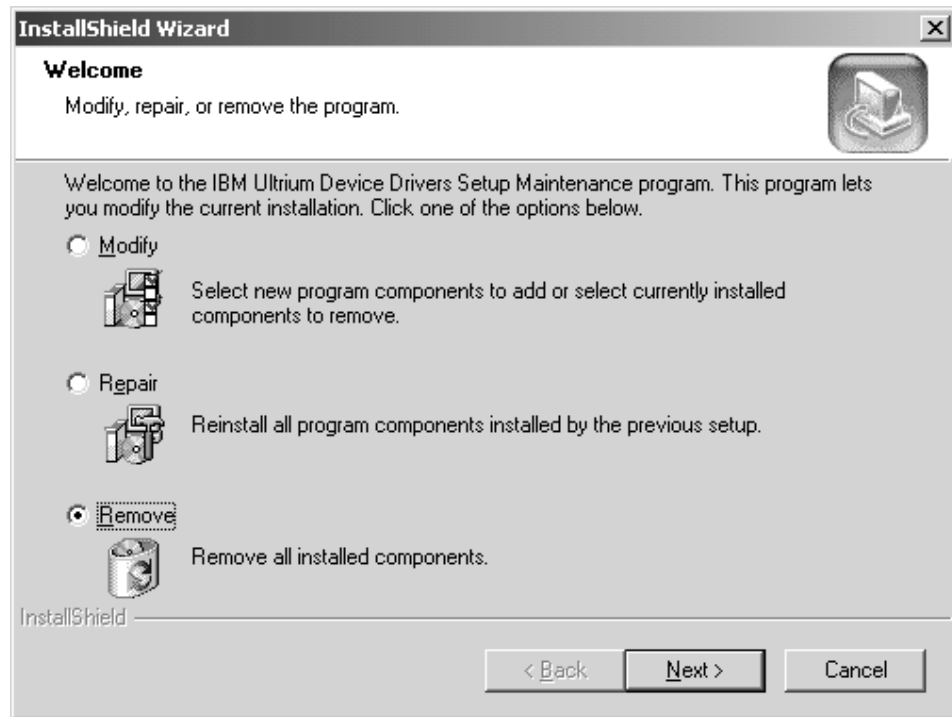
InstallShield Wizard

Welcome

Modify, repair, or remove the program.

Welcome to the IBM Ultrium Device Drivers Setup Maintenance program. This program lets you modify the current installation. Click one of the options below.

Modify

Select new program components to add or select currently installed components to remove.

Repair

Reinstall all program components installed by the previous setup.

Remove

Remove all installed components.

InstallShield

< Back

Next >

Cancel